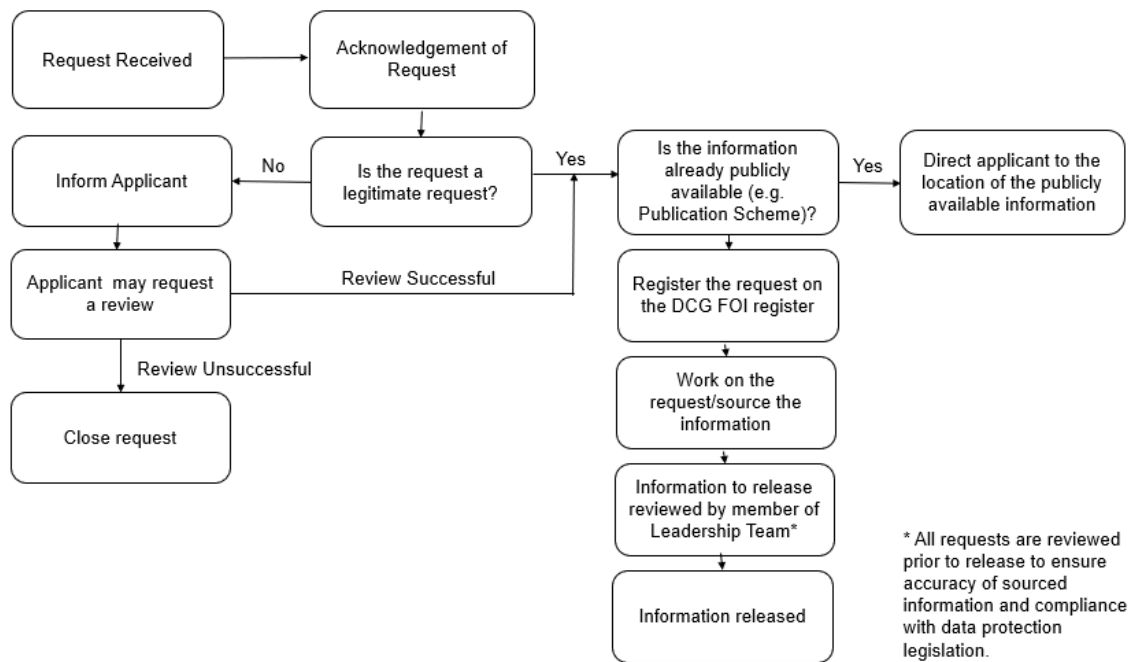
Request Received

Acknowledgement of Request

Inform Applicant

No

Is the request a legitimate request?

Yes

Is the information already publicly available (e.g. Publication Scheme)?

Yes

Direct applicant to the location of the publicly available information

Applicant may request a review

Review Successful

Register the request on the DCG FOI register

Review Unsuccessful

Work on the request/source the information

Close request

Information to release reviewed by member of Leadership Team*

Information released

* All requests are reviewed prior to release to ensure accuracy of sourced information and compliance with data protection legislation.